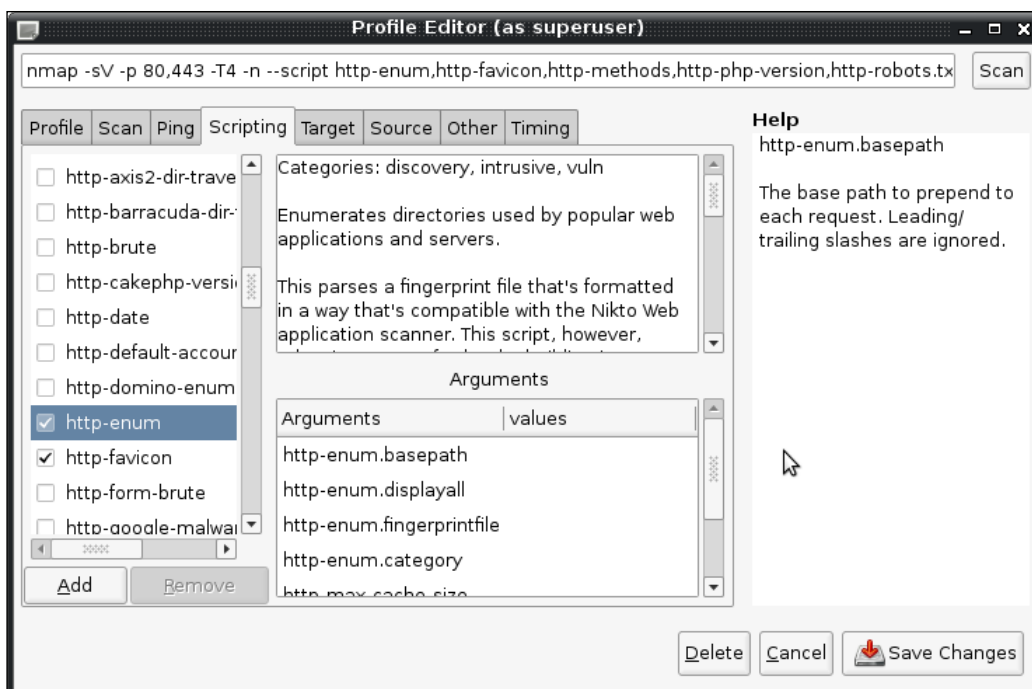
Profile Editor (as superuser)

nmap -sV -p 80,443 -T4 -n --script http-enum,http-favicon,http-methods,http-php-version,http-robots.tx

Scan

Profile | Scan | Ping | Scripting | Target | Source | Other | Timing

http-axis2-dir-trave
http-barracuda-dir-
http-brute
http-cakephp-versi
http-date
http-default-accour
http-domino-enum
http-enum
http-favicon
http-form-brute
http-google-malwa

Add | Remove

Categories: discovery, intrusive, vuln

Enumerates directories used by popular web applications and servers.

This parses a fingerprint file that's formatted in a way that's compatible with the Nikto Web application scanner. This script, however, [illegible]

Arguments

| Arguments | values |
|---|---|
| http-enum.basepath | |
| http-enum.displayall | |
| http-enum.fingerprintfile | |
| http-enum.category | |
| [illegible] | |

Help
http-enum.basepath

The base path to prepend to each request. Leading/ trailing slashes are ignored.

Delete | Cancel | Save Changes